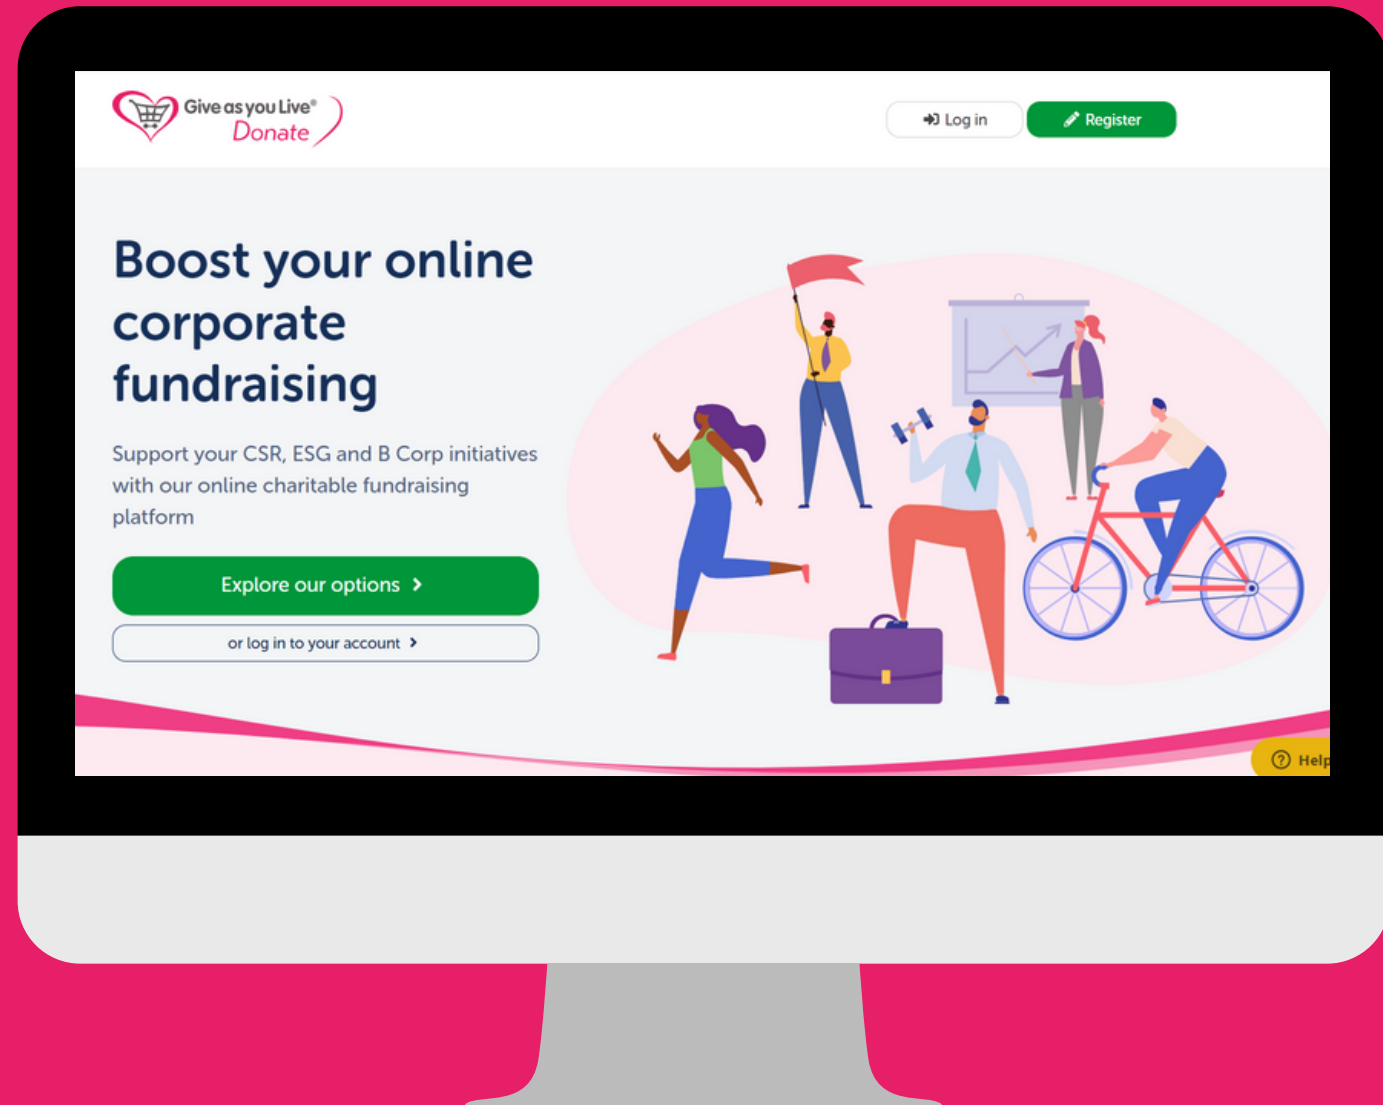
Give as you Live®
Donate

Log in
Register

Boost your online corporate fundraising

Support your CSR, ESG and B Corp initiatives with our online charitable fundraising platform

Explore our options ›

or log in to your account ›

Help